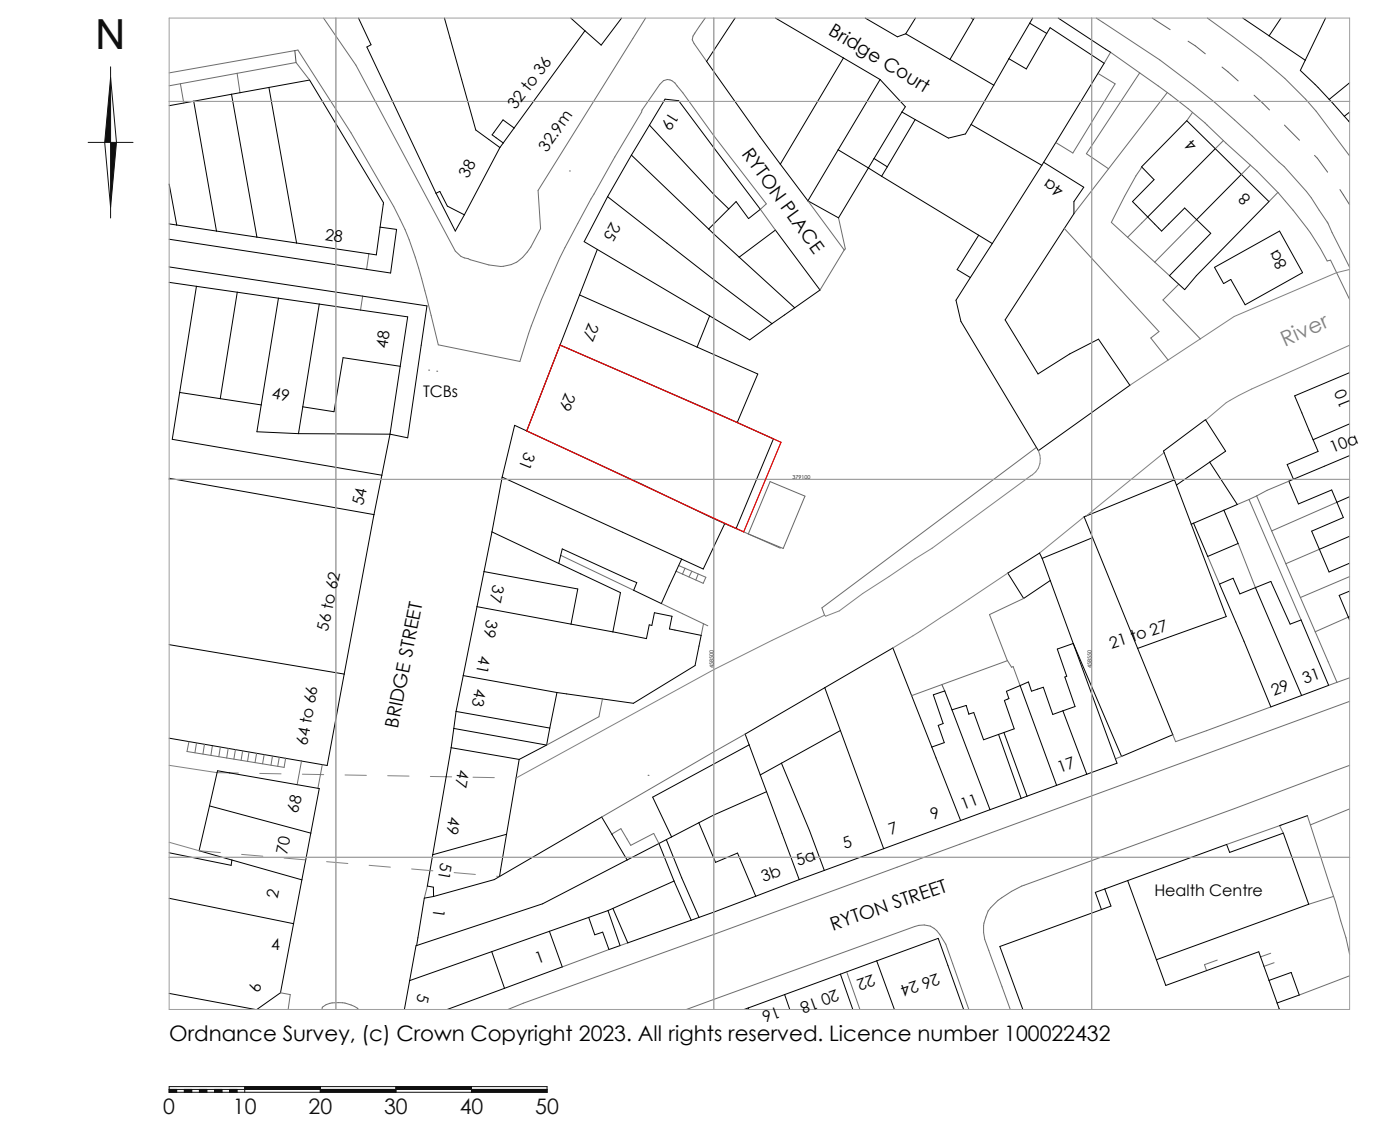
N

Bridge Court
32 to 36
32.9m
38
19
RYTON PLACE
4a
4
8
D8
25
28
River
27
48
TCBs
49
29
10
10a
31
379100
54
56 to 62
BRIDGE STREET
37
39
41
21 to 27
64 to 66
43
29
31
47
17
68
11
9
7
49
5
70
5a
3b
51
Health Centre
2
RYTON STREET
1
4
1
6
5
16
18
20
22
26 24

Ordnance Survey, (c) Crown Copyright 2023. All rights reserved. Licence number 100022432

0 10 20 30 40 50